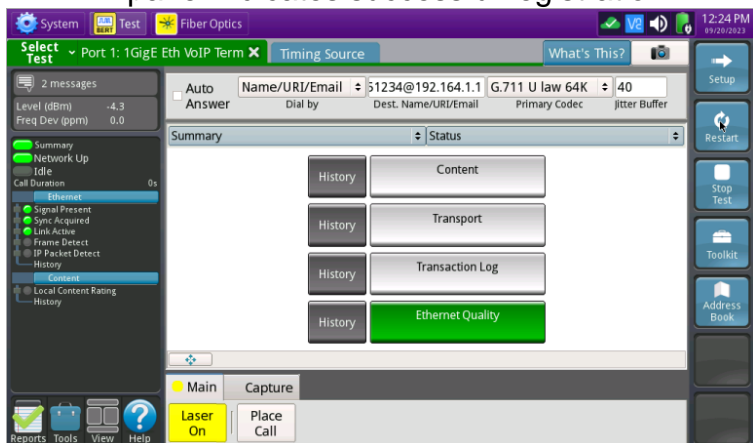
System Test Fiber Optics
12:24 PM 09/20/2023
Select Test Port 1: 1GigE Eth VoIP Term Timing Source What's This?
Setup
2 messages
Level (dBm) -4.3
Freq Dev (ppm) 0.0
Auto Answer
Name/URI/Email
Dial by
51234@192.164.1.1
Dest. Name/URI/Email
G.711 U law 64K
Primary Codec
40
Jitter Buffer
Restart
Summary
Status
Summary
Network Up
Idle
Call Duration 0s
Ethernet
Signal Present
Sync Acquired
Link Active
Frame Detect
IP Packet Detect
History
Content
Local Content Rating
History
History
Content
History
Transport
History
Transaction Log
History
Ethernet Quality
Stop Test
Toolkit
Address Book
Main Capture
Laser On
Place Call
Reports Tools View Help